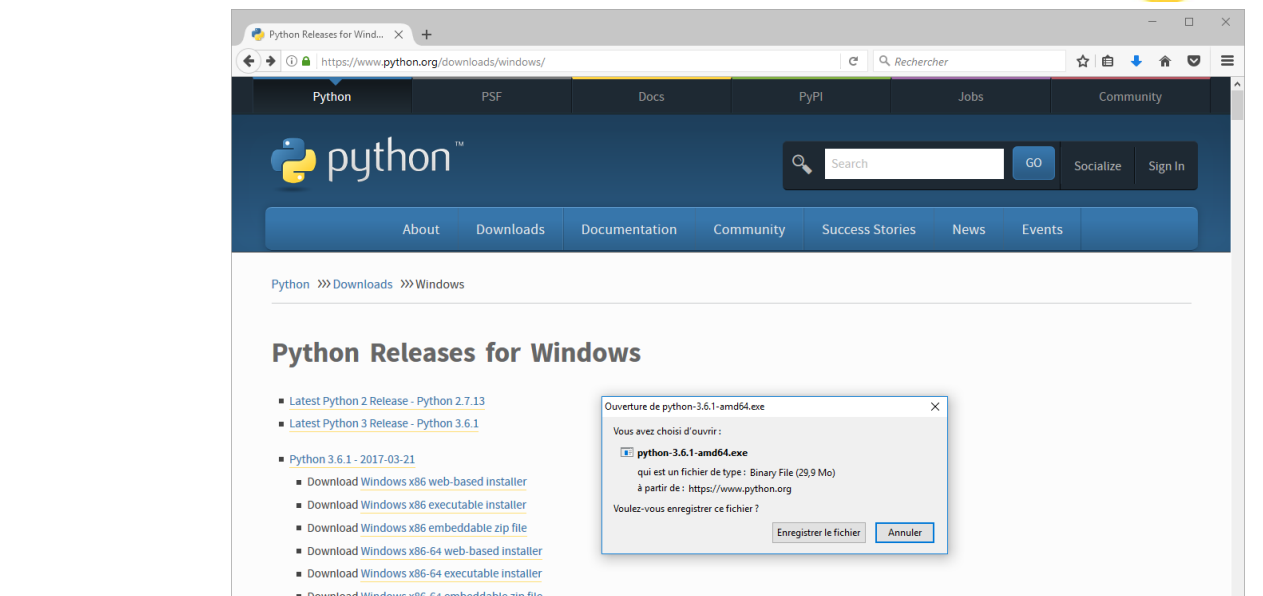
Python Releases for Wind...

https://www.python.org/downloads/windows/

Rechercher

Python
PSF
Docs
PyPI
Jobs
Community

python™

Search
GO
Socialize
Sign In

About
Downloads
Documentation
Community
Success Stories
News
Events

Python »» Downloads »» Windows

Python Releases for Windows

- Latest Python 2 Release - Python 2.7.13
- Latest Python 3 Release - Python 3.6.1

- Python 3.6.1 - 2017-03-21
  - Download Windows x86 web-based installer
  - Download Windows x86 executable installer
  - Download Windows x86 embeddable zip file
  - Download Windows x86-64 web-based installer
  - Download Windows x86-64 executable installer
  - Download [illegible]

Ouverture de python-3.6.1-amd64.exe

Vous avez choisi d'ouvrir :

python-3.6.1-amd64.exe

qui est un fichier de type : Binary File (29,9 Mo)

à partir de : https://www.python.org

Voulez-vous enregistrer ce fichier ?

Enregistrer le fichier
Annuler